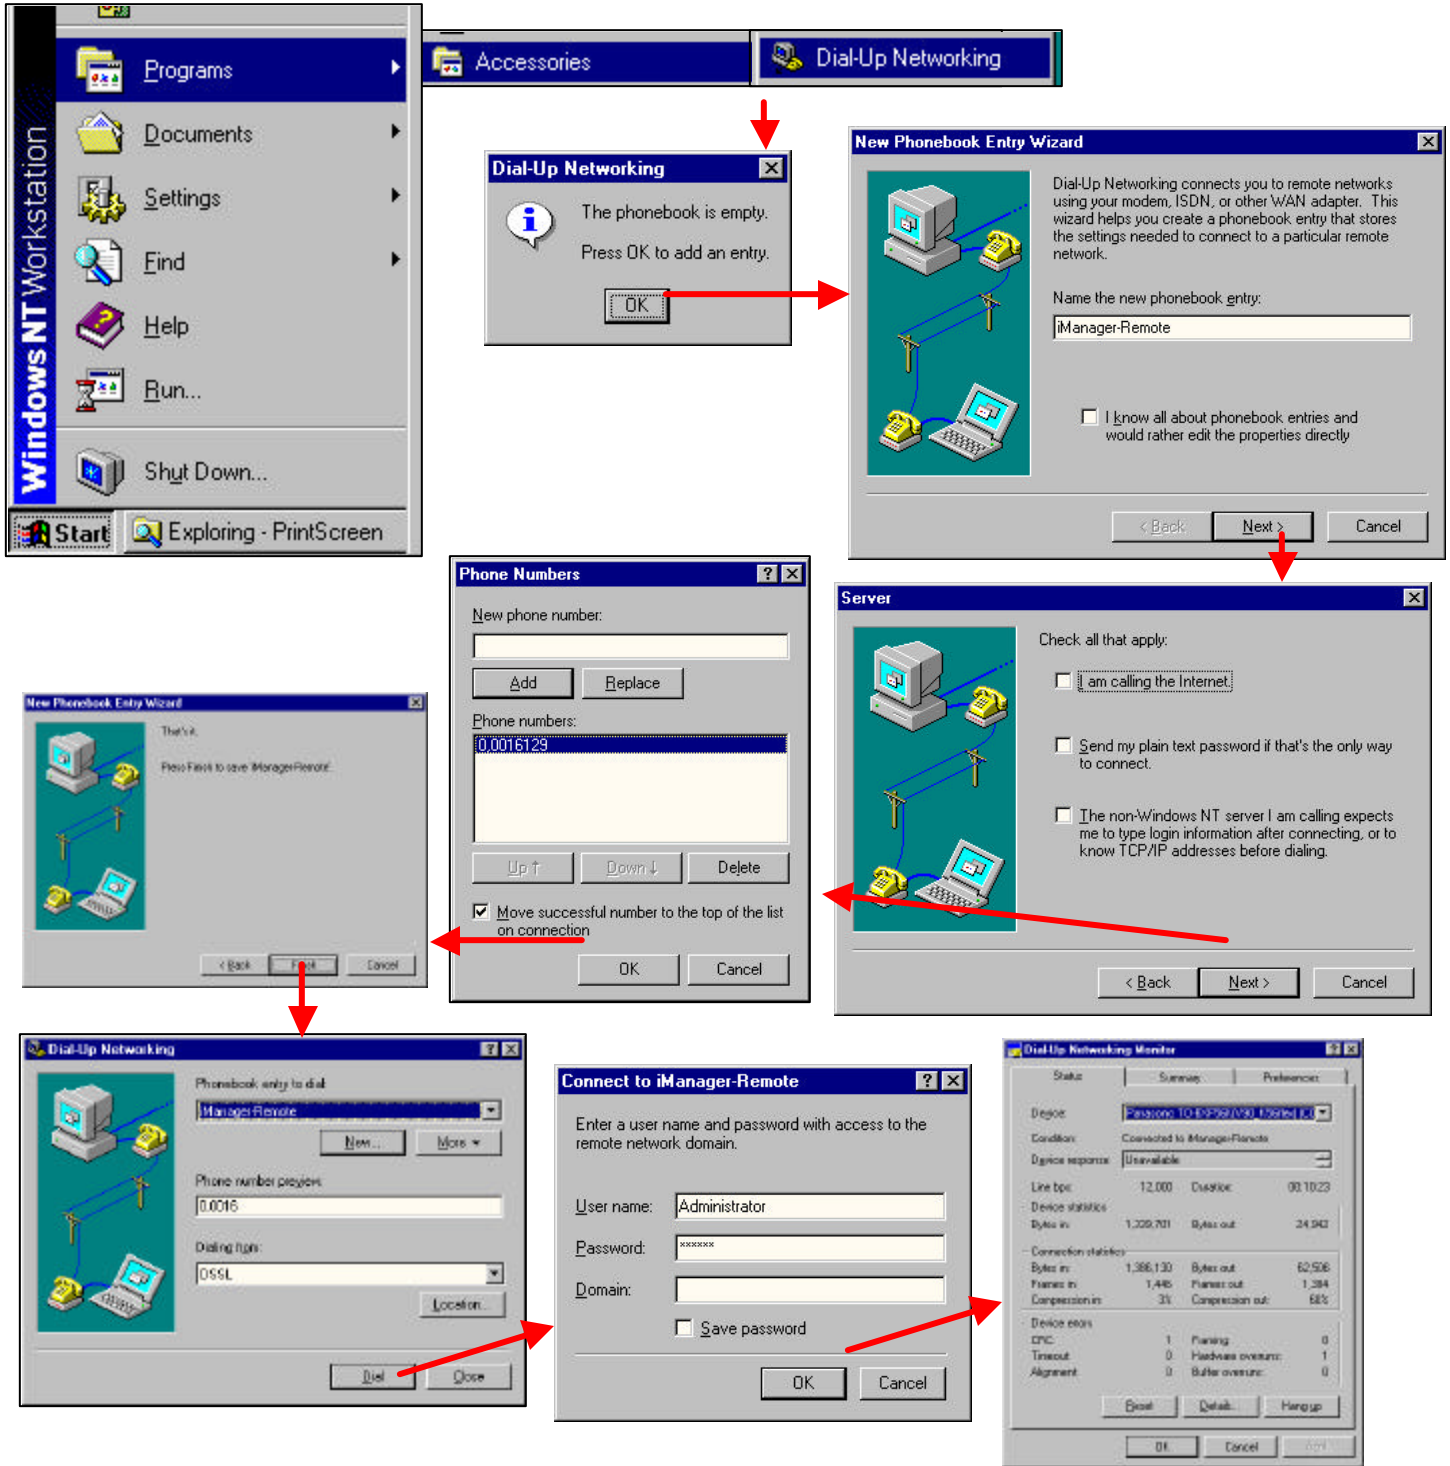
Windows NT Workstation

Programs

Documents

Settings

Find

Help

Run...

Shut Down...

Start

Exploring - PrintScreen

Accessories

Dial-Up Networking

Dial-Up Networking

The phonebook is empty.

Press OK to add an entry.

OK

New Phonebook Entry Wizard

Dial-Up Networking connects you to remote networks using your modem, ISDN, or other WAN adapter. This wizard helps you create a phonebook entry that stores the settings needed to connect to a particular remote network.

Name the new phonebook entry:

iManager-Remote

I know all about phonebook entries and would rather edit the properties directly

< Back

Next >

Cancel

Phone Numbers

New phone number:

Add

Replace

Phone numbers:

0,0016129

Up

Down

Delete

Move successful number to the top of the list on connection

OK

Cancel

Server

Check all that apply:

I am calling the Internet

Send my plain text password if that's the only way to connect.

The non-Windows NT server I am calling expects me to type login information after connecting, or to know TCP/IP addresses before dialing.

< Back

Next >

Cancel

New Phonebook Entry Wizard

That's it.

Press Finish to save iManager-Remote.

< Back

Finish

Cancel

Dial-Up Networking

Phonebook entry to dial:

iManager-Remote

New...

More

Phone number preview:

0,0016

Dialing from:

OSSL

Location...

Dial

Close

Connect to iManager-Remote

Enter a user name and password with access to the remote network domain.

User name:

Administrator

Password:

xxxxxx

Domain:

Save password

OK

Cancel

Dial-Up Networking Monitor

Status

Summary

Preferences

Device:

Panasonic TCHFP56(V90 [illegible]

Condition:

Connected to iManager-Remote

Device response:

Unavailable

Line bps:

12,000

Duration:

00:10:23

Device statistics

Bytes in:

1,329,701

Bytes out:

24,943

Connection statistics

Bytes in:

1,386,130

Bytes out:

62,506

Frames in:

1,446

Frames out:

1,384

Compression in:

3%

Compression out:

68%

Device errors

CRC:

1

Framing:

0

Timeout:

0

Hardware overruns:

1

Alignment:

0

Buffer overruns:

0

Reset

Details...

Hang up

OK

Cancel

Apply